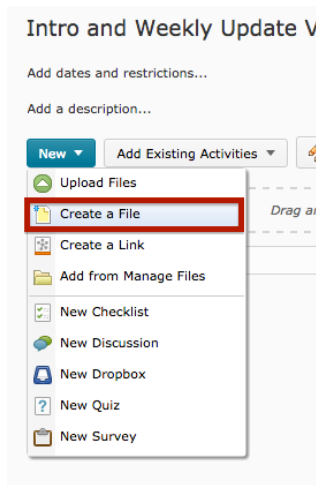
Intro and Weekly Update V

Add dates and restrictions...

Add a description...

New

Add Existing Activities

Upload Files

Create a File

Create a Link

Add from Manage Files

New Checklist

New Discussion

New Dropbox

New Quiz

New Survey

Drag a